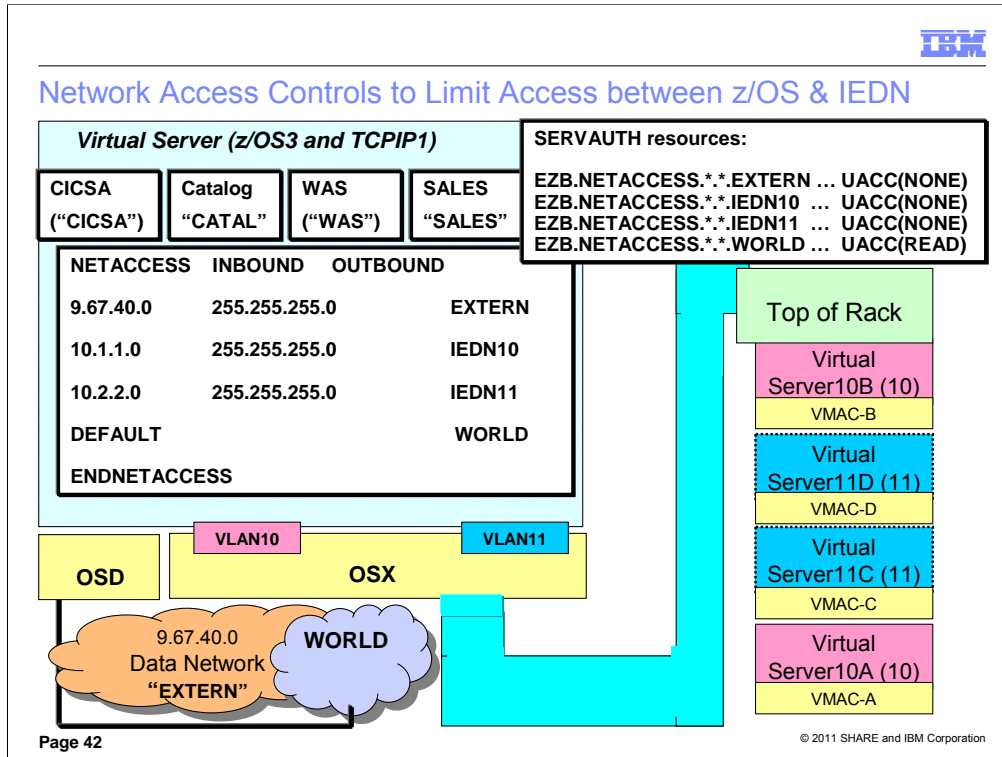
IBM

Network Access Controls to Limit Access between z/OS & IEDN

Virtual Server (z/OS3 and TCPIP1)

CICSA ("CICSA")

Catalog "CATAL"

WAS ("WAS")

SALES "SALES"

SERVAUTH resources:

EZB.NETACCESS.*.*.EXTERN … UACC(NONE)
EZB.NETACCESS.*.*.IEDN10 … UACC(NONE)
EZB.NETACCESS.*.*.IEDN11 … UACC(NONE)
EZB.NETACCESS.*.*.WORLD … UACC(READ)

NETACCESS INBOUND OUTBOUND

9.67.40.0 255.255.255.0 EXTERN

10.1.1.0 255.255.255.0 IEDN10

10.2.2.0 255.255.255.0 IEDN11

DEFAULT WORLD

ENDNETACCESS

Top of Rack

Virtual Server10B (10)

VMAC-B

Virtual Server11D (11)

VMAC-D

Virtual Server11C (11)

VMAC-C

Virtual Server10A (10)

VMAC-A

VLAN10

VLAN11

OSD

OSX

9.67.40.0 Data Network "EXTERN"

WORLD

Page 42

© 2011 SHARE and IBM Corporation